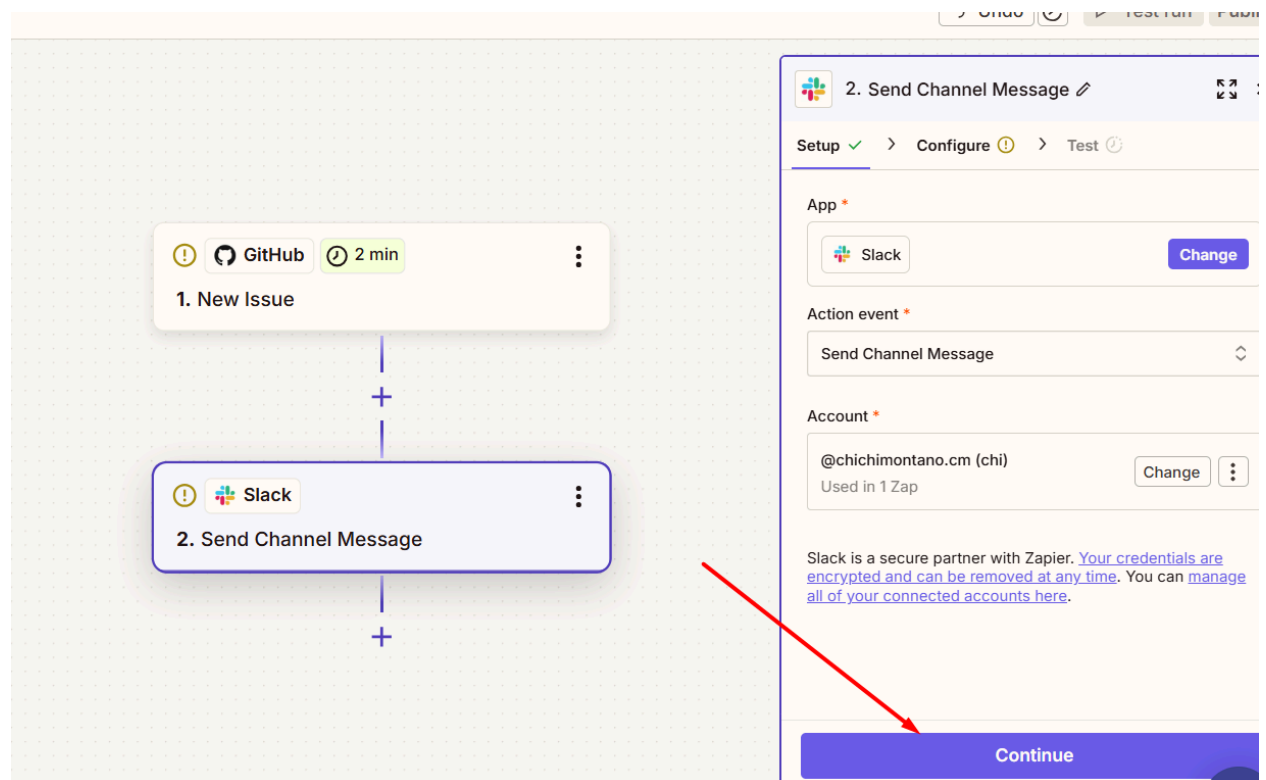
Undo Test run Publi

GitHub 2 min
1. New Issue

+

Slack
2. Send Channel Message

+

2. Send Channel Message

Setup > Configure > Test

App *
Slack Change

Action event *
Send Channel Message

Account *
@chichimontano.cm (chi)
Used in 1 Zap
Change

Slack is a secure partner with Zapier. Your credentials are encrypted and can be removed at any time. You can manage all of your connected accounts here.

Continue